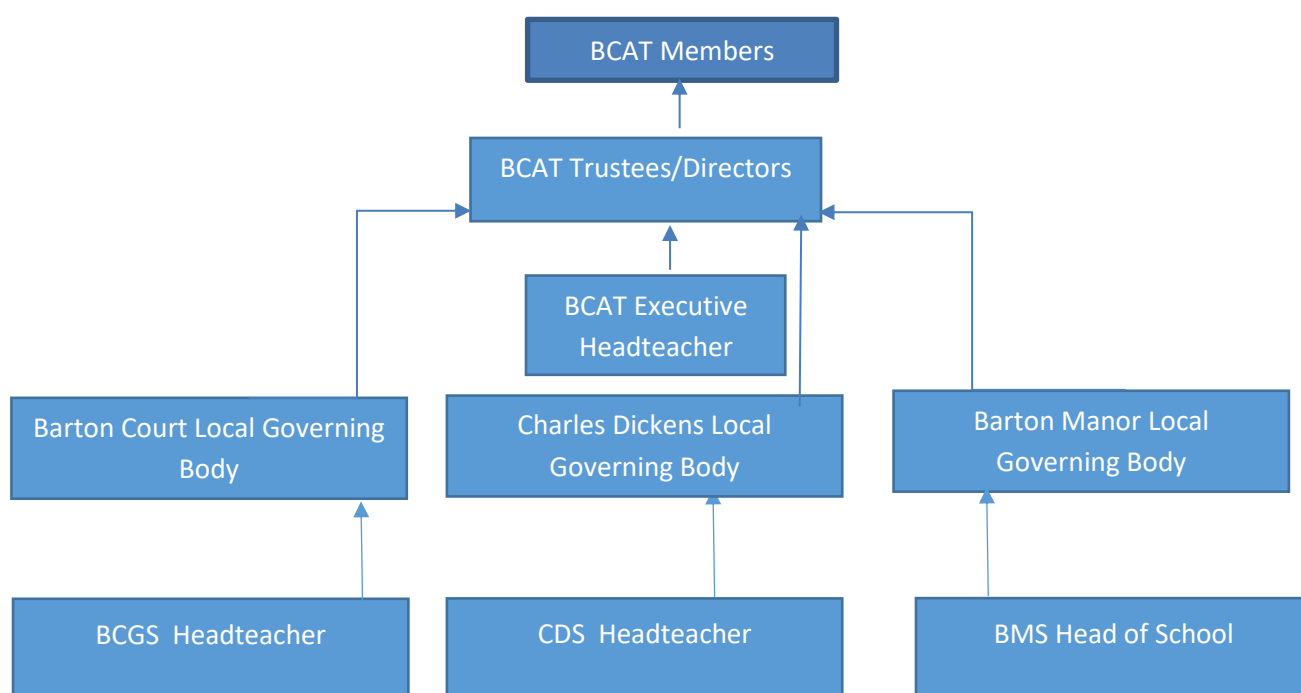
BCAT Members

BCAT Trustees/Directors

BCAT Executive Headteacher

Barton Court Local Governing Body

Charles Dickens Local Governing Body

Barton Manor Local Governing Body

BCGS Headteacher

CDS Headteacher

BMS Head of School